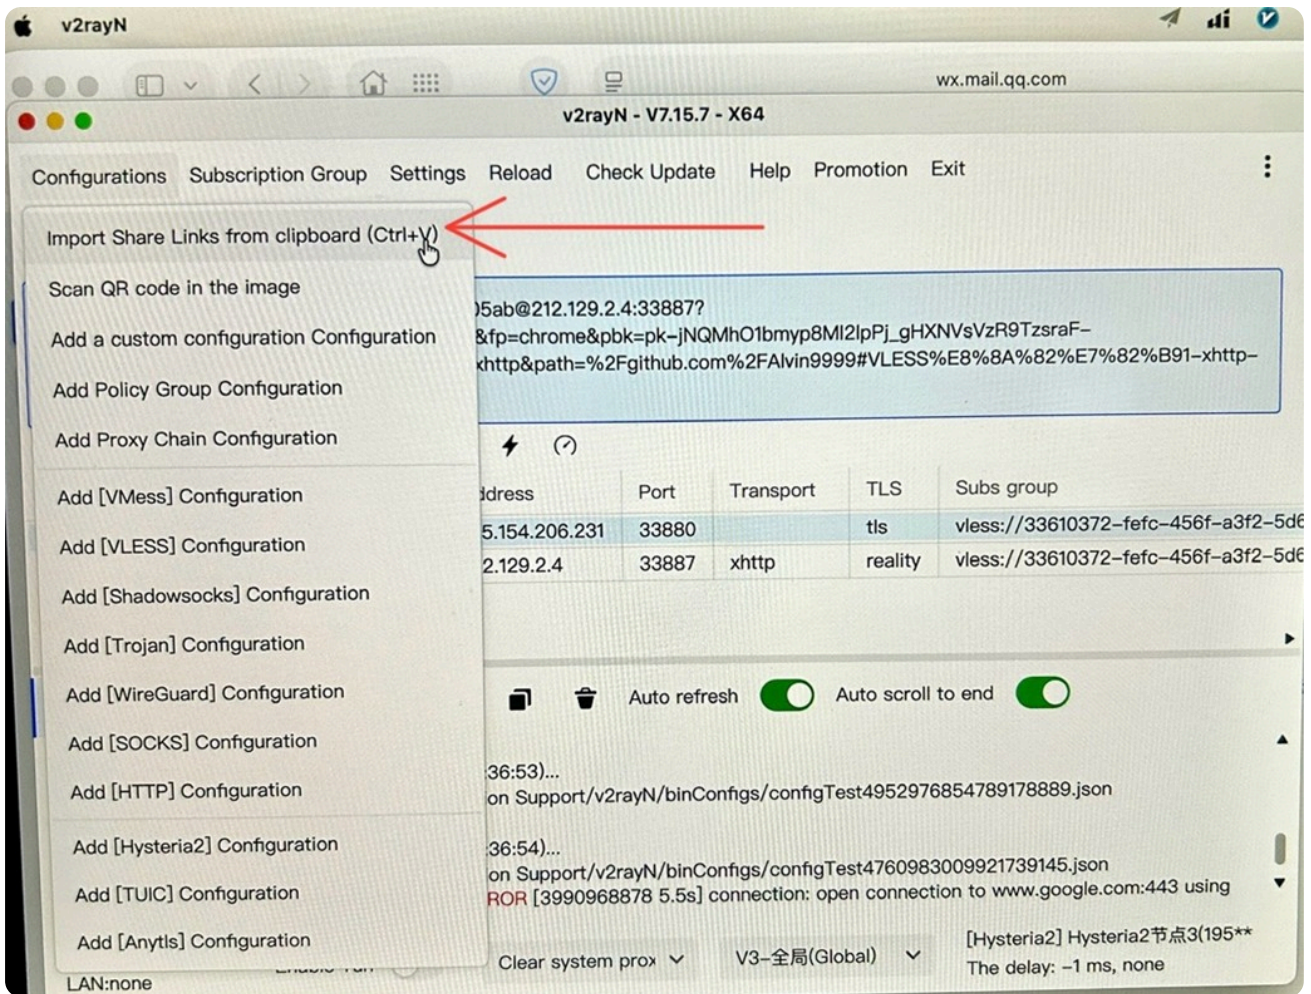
v2rayN

wx.mail.qq.com

v2rayN - V7.15.7 - X64

Configurations Subscription Group Settings Reload Check Update Help Promotion Exit

Import Share Links from clipboard (Ctrl+V)
Scan QR code in the image
Add a custom configuration Configuration
Add Policy Group Configuration
Add Proxy Chain Configuration
Add [VMess] Configuration
Add [VLESS] Configuration
Add [Shadowsocks] Configuration
Add [Trojan] Configuration
Add [WireGuard] Configuration
Add [SOCKS] Configuration
Add [HTTP] Configuration
Add [Hysteria2] Configuration
Add [TUIC] Configuration
Add [Anytls] Configuration

)5ab@212.129.2.4:33887?
&fp=chrome&pbk=pk-jNQMhO1bmyp8MI2lpPj_gHXNVsVzR9TzsraF-
xhttp&path=%2Fgithub.com%2FAlvin9999#VLESS%E8%8A%82%E7%82%B91-xhttp-

| ldress | Port | Transport | TLS | Subs group |
|---|---|---|---|---|
| 5.154.206.231 | 33880 | | tls | vless://33610372-fefc-456f-a3f2-5d6 |
| 2.129.2.4 | 33887 | xhttp | reality | vless://33610372-fefc-456f-a3f2-5d6 |

Auto refresh Auto scroll to end

36:53)...
on Support/v2rayN/binConfigs/configTest4952976854789178889.json

36:54)...
on Support/v2rayN/binConfigs/configTest4760983009921739145.json
ROR [3990968878 5.5s] connection: open connection to www.google.com:443 using

LAN:none Clear system prox V3-全局(Global) [Hysteria2] Hysteria2节点3(195**
The delay: -1 ms, none